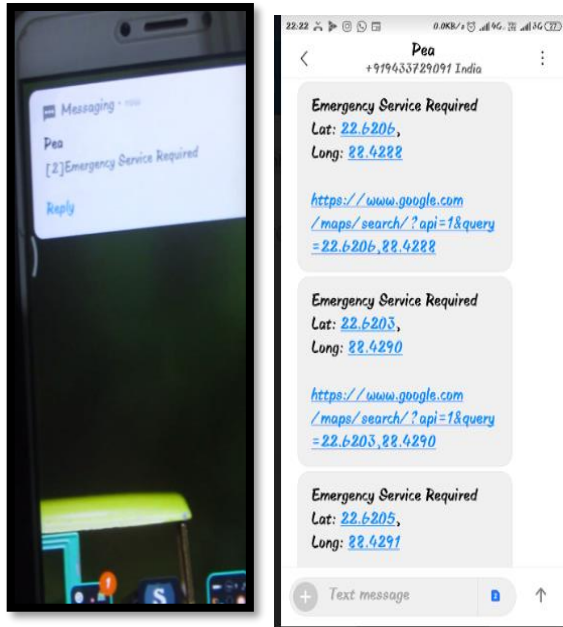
Messaging • now
Pea
[2]Emergency Service Required
Reply

22:22 0.0KB/s 4G 3G 27
Pea
+919433729091 India

Emergency Service Required
Lat: 22.6206,
Long: 88.4288

https://www.google.com/maps/search/?api=1&query=22.6206,88.4288

Emergency Service Required
Lat: 22.6203,
Long: 88.4290

https://www.google.com/maps/search/?api=1&query=22.6203,88.4290

Emergency Service Required
Lat: 22.6205,
Long: 88.4291

Text message